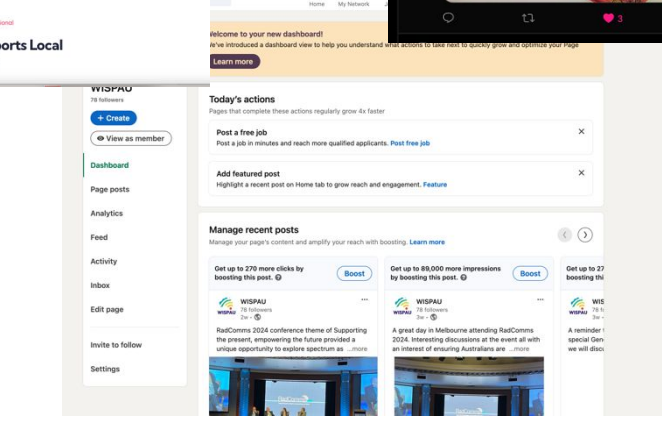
ional
ports Local

Home My Network

3

Welcome to your new dashboard!
We've introduced a dashboard view to help you understand what actions to take next to quickly grow and optimize your Page
Learn more

WISPAU
78 followers
+ Create
View as member

Dashboard
Page posts
Analytics
Feed
Activity
Inbox
Edit page
Invite to follow
Settings

Today's actions
Pages that complete these actions regularly grow 4x faster

Post a free job
Post a job in minutes and reach more qualified applicants. Post free job

Add featured post
Highlight a recent post on Home tab to grow reach and engagement. Feature

Manage recent posts
Manage your page's content and amplify your reach with boosting. Learn more

Get up to 270 more clicks by boosting this post.
Boost
WISPAU
78 followers
2w
RadComms 2024 conference theme of Supporting the present, empowering the future provided a unique opportunity to explore spectrum as ...more

Get up to 89,000 more impressions by boosting this post.
Boost
WISPAU
78 followers
3w
A great day in Melbourne attending RadComms 2024. Interesting discussions at the event all with an interest of ensuring Australians are ...more

Get up to 27
boosting th
WISP
78 fo
3w
A reminder
special Gen
We will disc